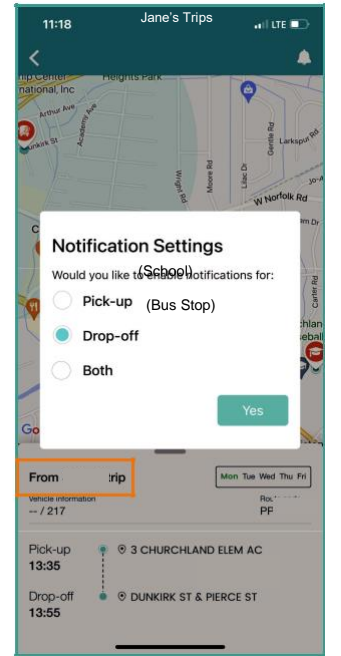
11:18

Jane's Trips

LTE

Heights Park

nip Center

national, Inc

Arthur Ave

Academy Ave

Dunkirk St

Wright Rd

Moore Rd

Lilac Dr

Gentile Rd

Larkspur Rd

W Norfolk Rd

Carter Rd

Notification Settings

Would you like to enable notifications for:

(School)

Pick-up

(Bus Stop)

Drop-off

Both

Yes

From

trip

Mon Tue Wed Thu Fri

Vehicle information

-- / 217

Rou

PF

Pick-up

13:35

3 CHURCHLAND ELEM AC

Drop-off

13:55

DUNKIRK ST & PIERCE ST